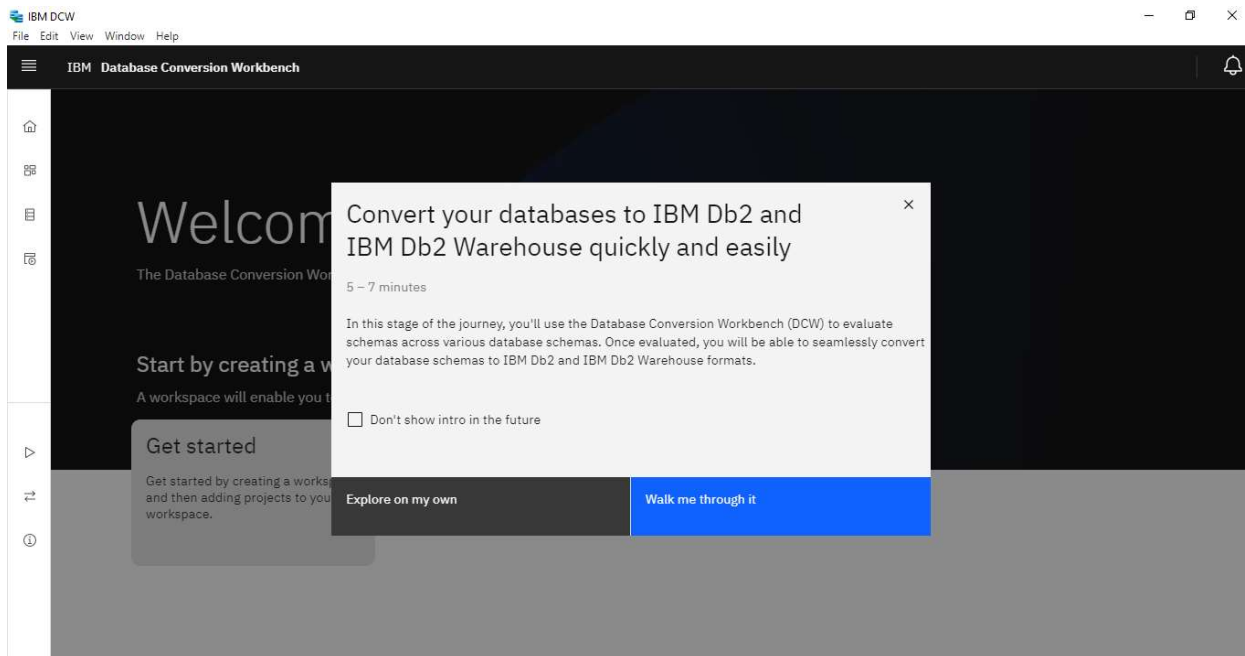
IBM DCW
File Edit View Window Help

IBM Database Conversion Workbench

Welcom

The Database Conversion Wo

Start by creating a w

A workspace will enable you t

Get started

Get started by creating a works and then adding projects to you workspace.

Convert your databases to IBM Db2 and IBM Db2 Warehouse quickly and easily

×

5 – 7 minutes

In this stage of the journey, you'll use the Database Conversion Workbench (DCW) to evaluate schemas across various database schemas. Once evaluated, you will be able to seamlessly convert your database schemas to IBM Db2 and IBM Db2 Warehouse formats.

Don't show intro in the future

Explore on my own

Walk me through it